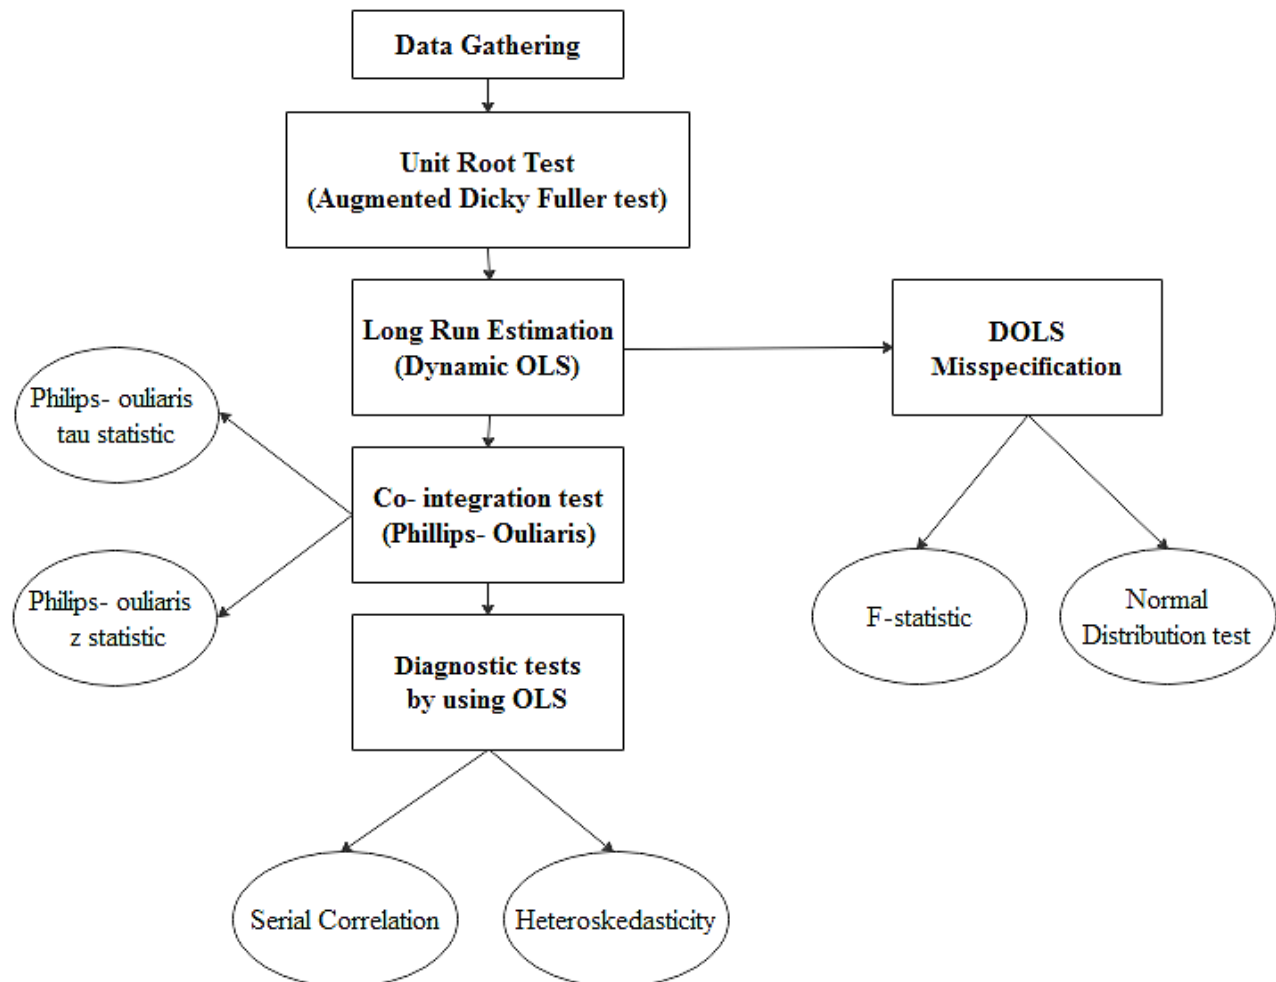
Data Gathering

Unit Root Test
(Augmented Dicky Fuller test)

Long Run Estimation
(Dynamic OLS)

DOLS
Misspecification

Philips- ouliaris
tau statistic

Co- integration test
(Phillips- Ouliaris)

Philips- ouliaris
z statistic

F-statistic

Normal
Distribution test

Diagnostic tests
by using OLS

Serial Correlation

Heteroskedasticity